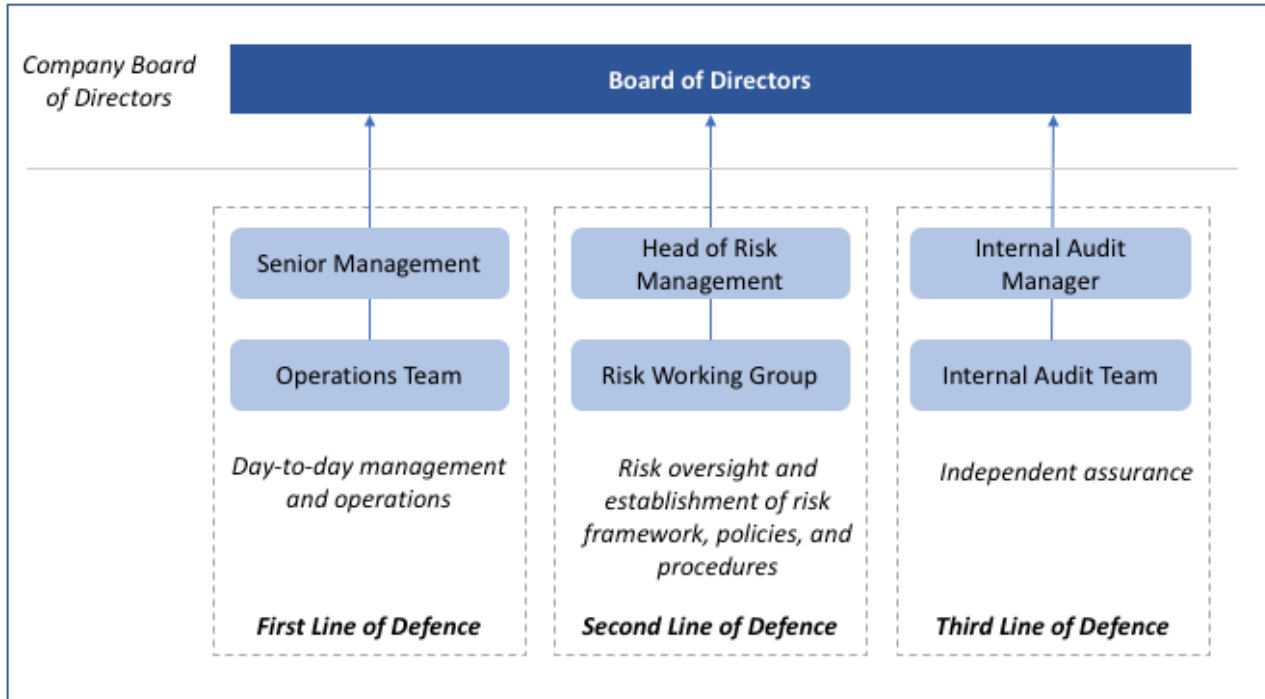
Company Board of Directors

Board of Directors

Senior Management

Operations Team

Day-to-day management and operations

First Line of Defence

Head of Risk Management

Risk Working Group

Risk oversight and establishment of risk framework, policies, and procedures

Second Line of Defence

Internal Audit Manager

Internal Audit Team

Independent assurance

Third Line of Defence